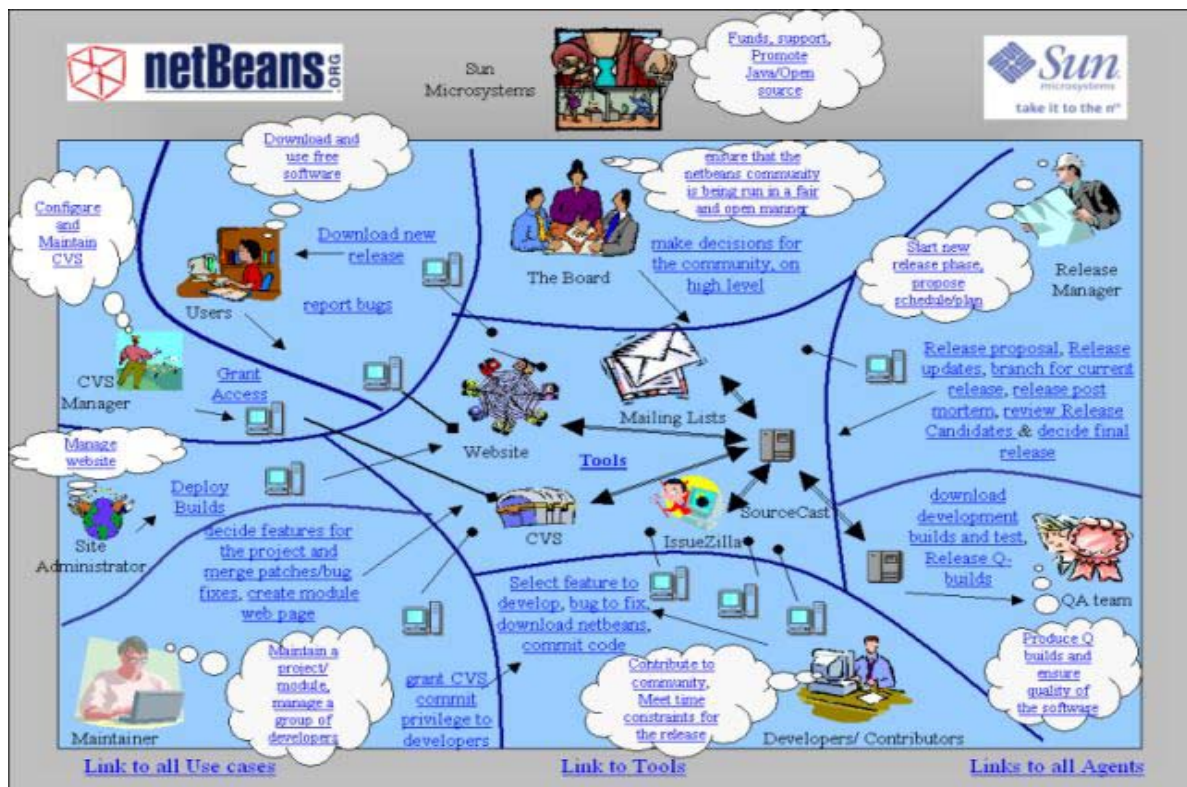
netBeans ORG

Sun Microsystems

Funds, support, Promote Java/Open source

Sun microsystems take it to the n^th

Download and use free software

Configure and Maintain CVS

ensure that the netbeans community is being run in a fair and open manner

Download new release

The Board

make decisions for the community, on high level

Start new release phase, propose schedule/plan

Release Manager

Users

report bugs

CVS Manager

Grant Access

Mailing Lists

Release proposal, Release updates, branch for current release, release post mortem, review Release Candidates & decide final release

Manage website

Website

Tools

Deploy Builds

Site Administrator

decide features for the project and merge patches/bug fixes, create module web page

CVS

IssueZilla

SourceCast

download development builds and test, Release Q-builds

QA team

Select feature to develop, bug to fix, download netbeans, commit code

Maintain a project/ module, manage a group of developers

grant CVS commit privilege to developers

Contribute to community, Meet time constraints for the release

Produce Q builds and ensure quality of the software

Maintainer

Developers/ Contributors

Link to all Use cases

Link to Tools

Links to all Agents